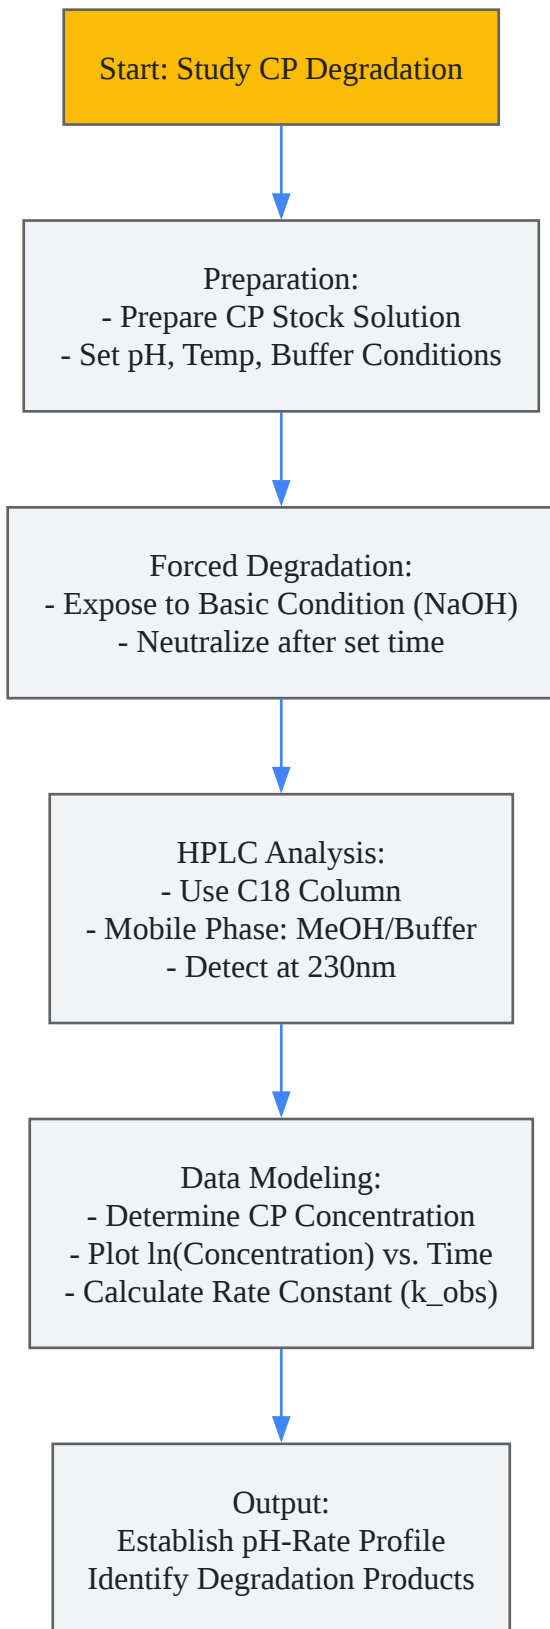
Start: Study CP Degradation

Preparation:
- Prepare CP Stock Solution
- Set pH, Temp, Buffer Conditions

Forced Degradation:
- Expose to Basic Condition (NaOH)
- Neutralize after set time

HPLC Analysis:
- Use C18 Column
- Mobile Phase: MeOH/Buffer
- Detect at 230nm

Data Modeling:
- Determine CP Concentration
- Plot ln(Concentration) vs. Time
- Calculate Rate Constant (k_obs)

Output:
Establish pH-Rate Profile
Identify Degradation Products